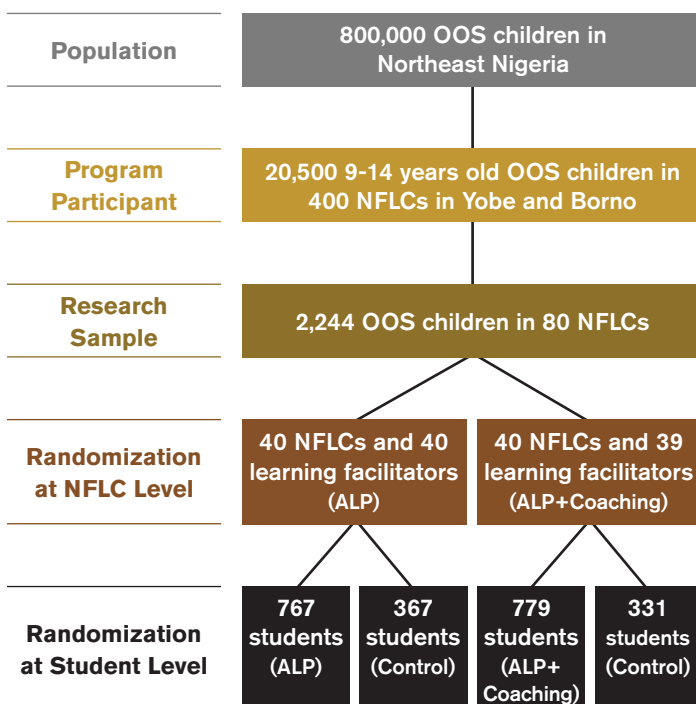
Population

800,000 OOS children in Northeast Nigeria

Program Participant

20,500 9-14 years old OOS children in 400 NFLCs in Yobe and Borno

Research Sample

2,244 OOS children in 80 NFLCs

Randomization at NFLC Level

40 NFLCs and 40 learning facilitators (ALP)

40 NFLCs and 39 learning facilitators (ALP+Coaching)

Randomization at Student Level

767 students (ALP)

367 students (Control)

779 students (ALP+ Coaching)

331 students (Control)